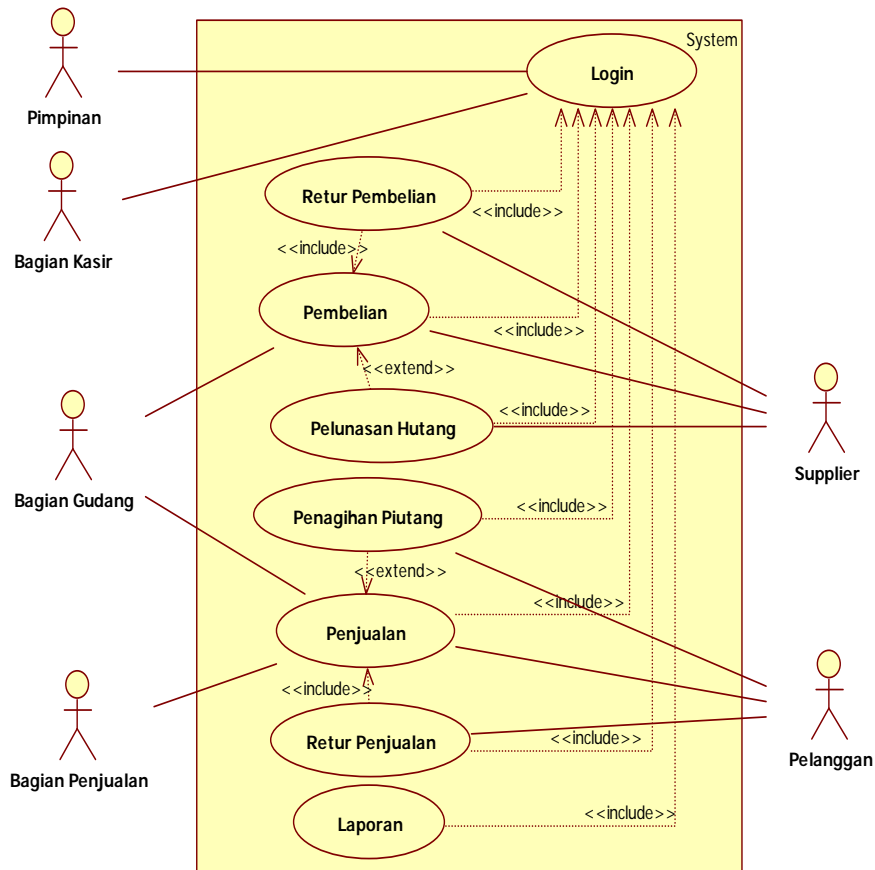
System

Pimpinan

Bagian Kasir

Bagian Gudang

Bagian Penjualan

Supplier

Pelanggan

Login

Retur Pembelian

<<include>>

<<include>>

Pembelian

<<include>>

<<extend>>

Pelunasan Hutang

<<include>>

Penagihan Piutang

<<include>>

<<extend>>

<<include>>

Penjualan

<<include>>

Retur Penjualan

<<include>>

Laporan

<<include>>